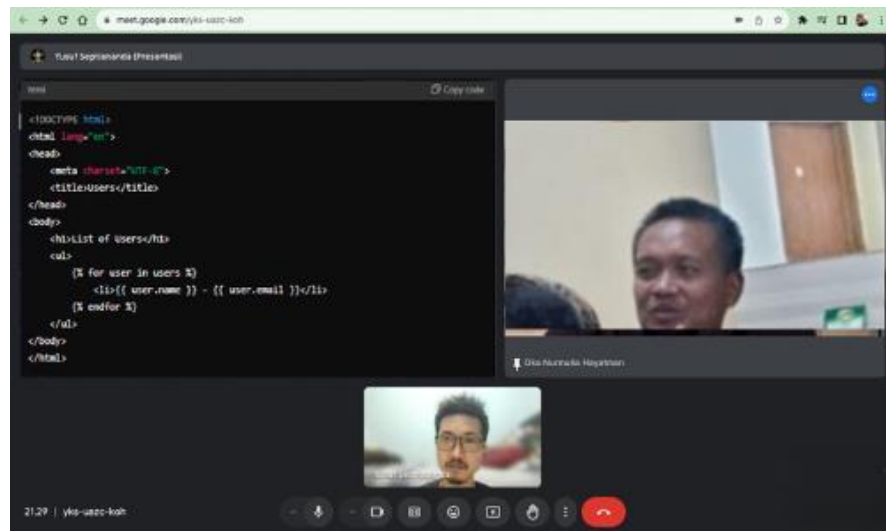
meet.google.com/yks-uazc-koh

Yusuf Septianandi (Presentasi)

html

Copy code

<!DOCTYPE html>
<html lang="en">
<head>
<meta charset="UTF-8">
<title>Users</title>
</head>
<body>
<h1>List of Users</h1>
<ul>
{% for user in users %}
<li>{{ user.name }} - {{ user.email }}</li>
{% endfor %}
</ul>
</body>
</html>

Dita Nurmalia Hayatman

21.29 | yks-uazc-koh